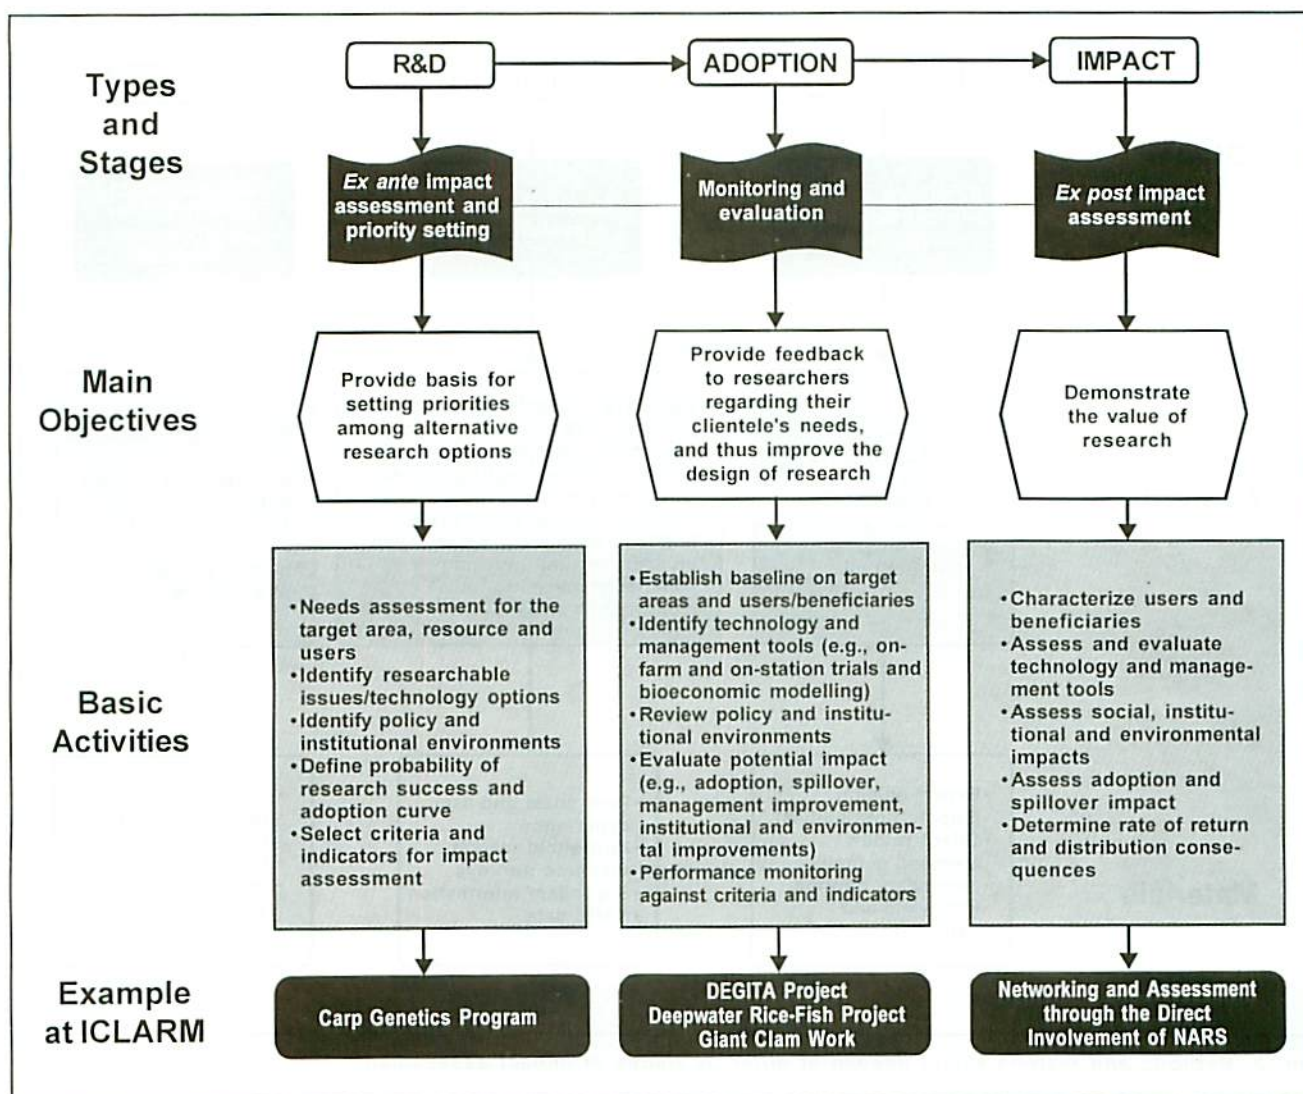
Types and Stages

R&D

ADOPTION

IMPACT

Ex ante impact assessment and priority setting

Monitoring and evaluation

Ex post impact assessment

Main Objectives

Provide basis for setting priorities among alternative research options

Provide feedback to researchers regarding their clientele's needs, and thus improve the design of research

Demonstrate the value of research

Basic Activities

•Needs assessment for the target area, resource and users
•Identify researchable issues/technology options
•Identify policy and institutional environments
•Define probability of research success and adoption curve
•Select criteria and indicators for impact assessment

•Establish baseline on target areas and users/beneficiaries
•Identify technology and management tools (e.g., on-farm and on-station trials and bioeconomic modelling)
•Review policy and institutional environments
•Evaluate potential impact (e.g., adoption, spillover, management improvement, institutional and environmental improvements)
•Performance monitoring against criteria and indicators

•Characterize users and beneficiaries
•Assess and evaluate technology and management tools
•Assess social, institutional and environmental impacts
•Assess adoption and spillover impact
•Determine rate of return and distribution consequences

Example at ICLARM

Carp Genetics Program

DEGITA Project
Deepwater Rice-Fish Project
Giant Clam Work

Networking and Assessment through the Direct Involvement of NARS